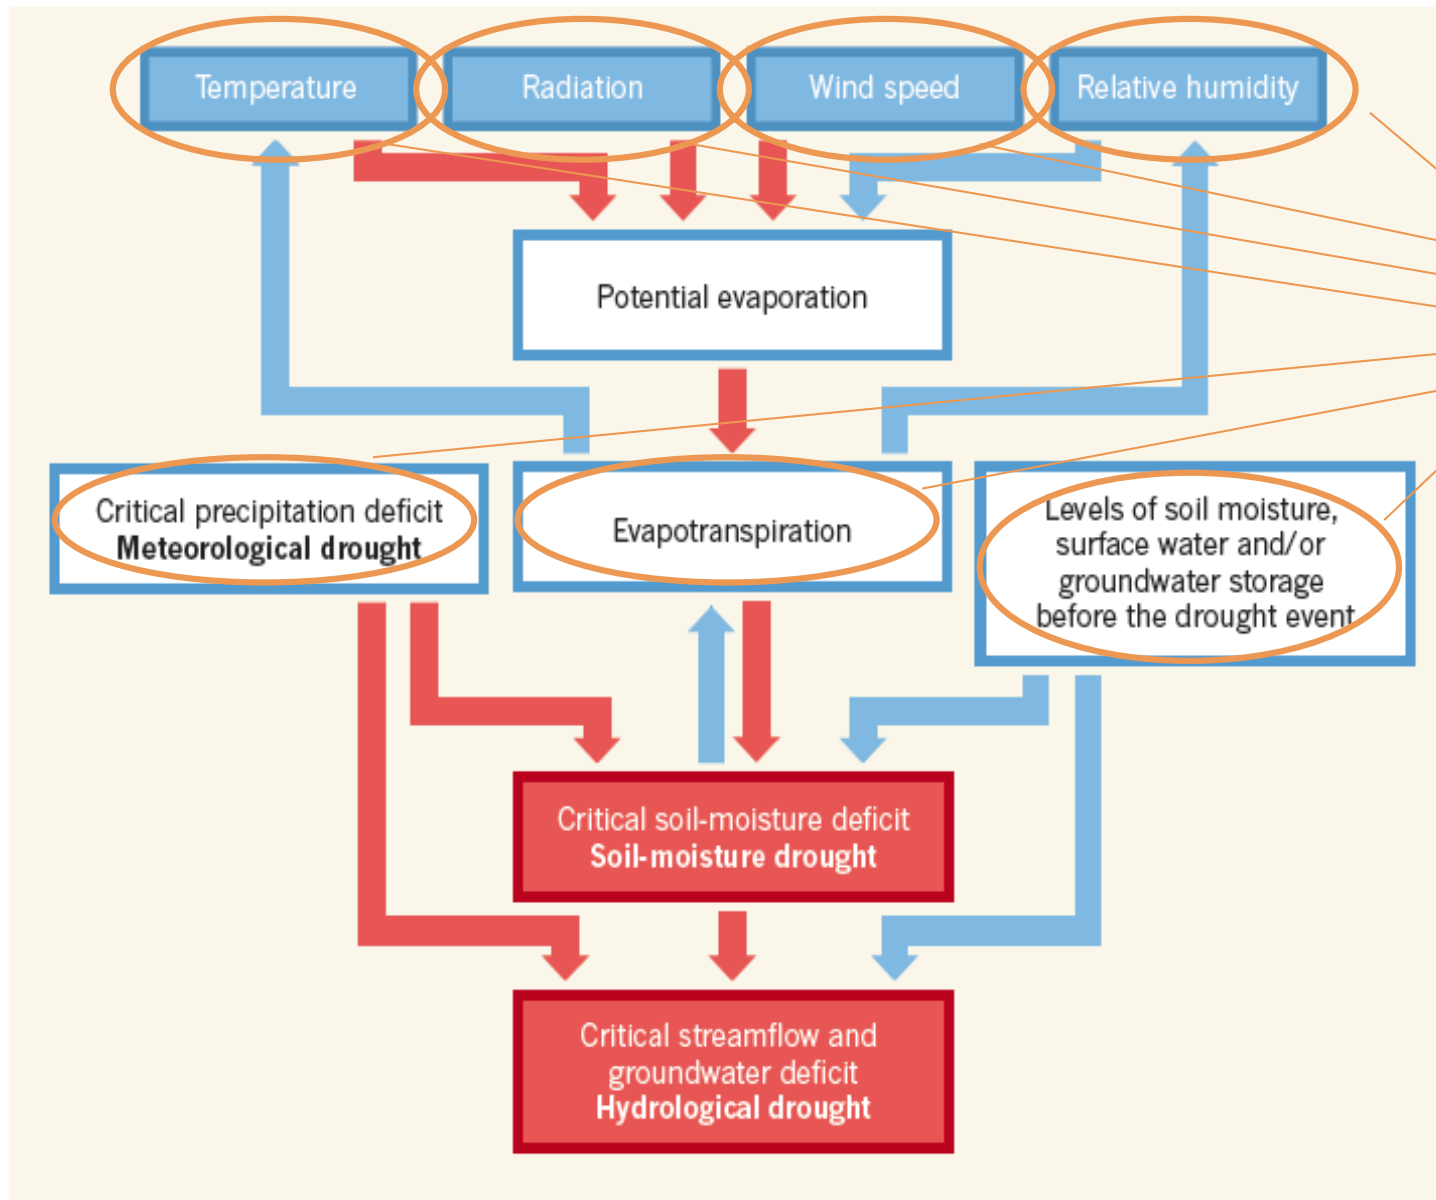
Temperature

Radiation

Wind speed

Relative humidity

Potential evaporation

Critical precipitation deficit
**Meteorological drought**

Evapotranspiration

Levels of soil moisture, surface water and/or groundwater storage before the drought event

Critical soil-moisture deficit
**Soil-moisture drought**

Critical streamflow and groundwater deficit
**Hydrological drought**